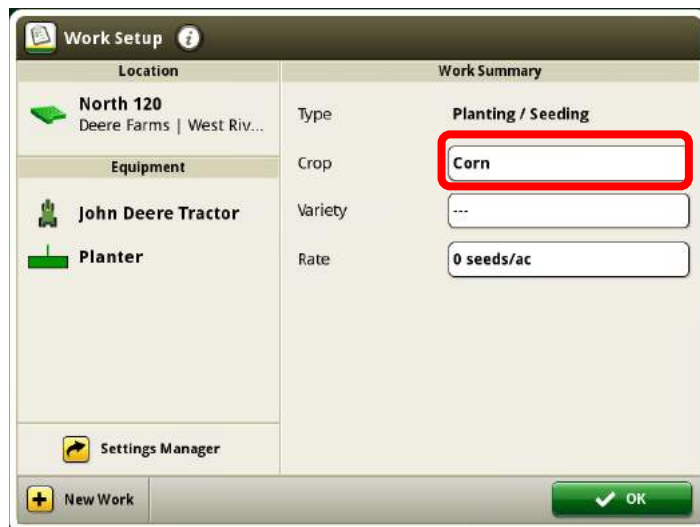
Work Setup

Location

North 120
Deere Farms | West Riv...

Equipment

John Deere Tractor

Planter

Settings Manager

Work Summary

Type Planting / Seeding

Crop Corn

Variety ---

Rate 0 seeds/ac

New Work

OK